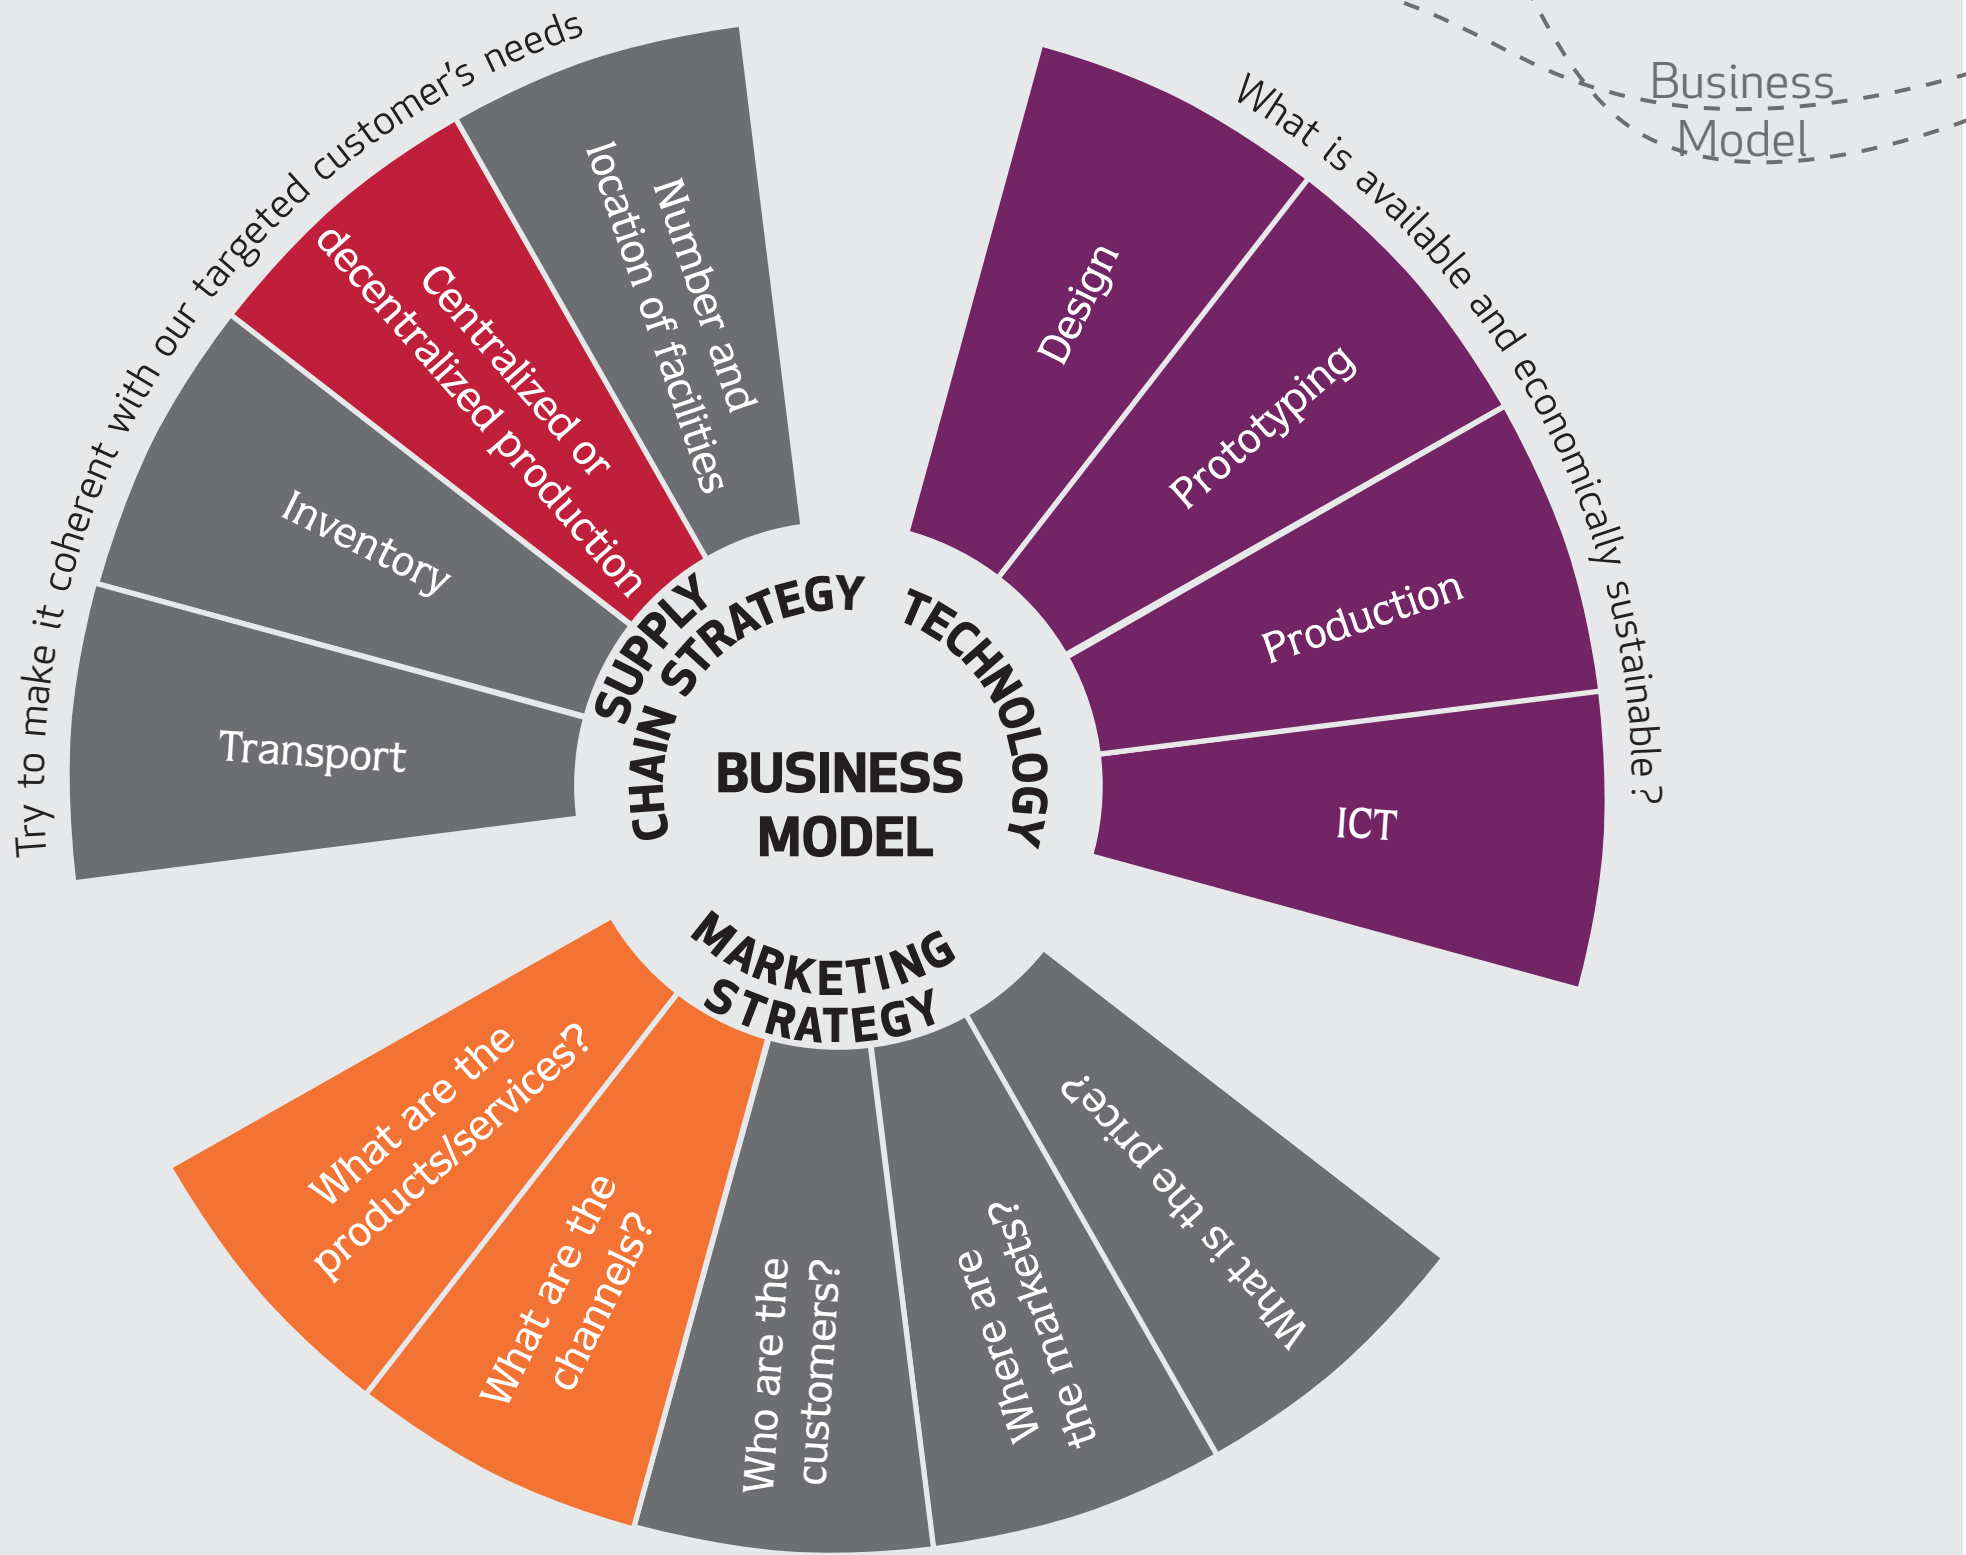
Business Model

Try to make it coherent with our targeted customer's needs

Transport

Inventory

Centralized or decentralized production

Number and location of facilities

SUPPLY CHAIN STRATEGY

BUSINESS MODEL

TECHNOLOGY

What is available and economically sustainable ?

Design

Prototyping

Production

ICT

MARKETING STRATEGY

What are the products/services?

What are the channels?

Who are the customers?

Where are the markets?

What is the price?